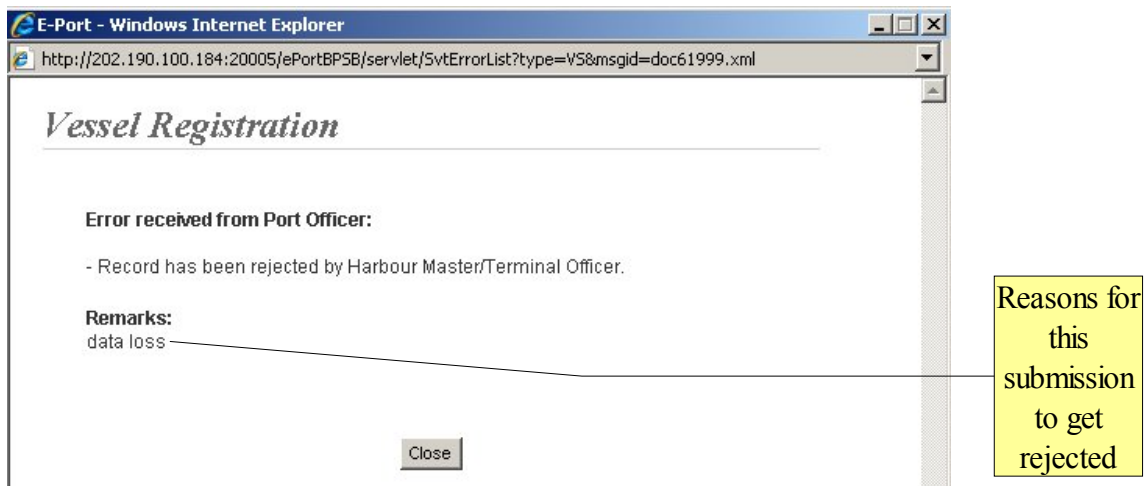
E-Port - Windows Internet Explorer

http://202.190.100.184:20005/ePortBPSB/servlet/SvtErrorList?type=VS&msgid=doc61999.xml

Vessel Registration

Error received from Port Officer:

- Record has been rejected by Harbour Master/Terminal Officer.

Remarks:
data loss

Close

Reasons for this submission to get rejected